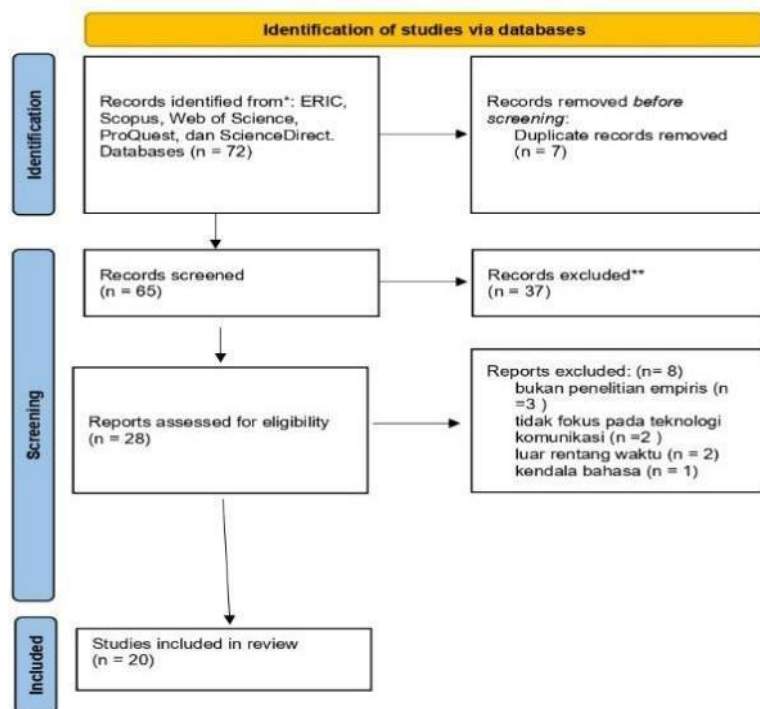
Identification of studies via databases

Identification

Records identified from*: ERIC, Scopus, Web of Science, ProQuest, dan ScienceDirect. Databases (n = 72)

Records removed *before screening*:
Duplicate records removed (n = 7)

Screening

Records screened (n = 65)

Records excluded** (n = 37)

Reports assessed for eligibility (n = 28)

Reports excluded: (n= 8)
bukan penelitian empiris (n =3 )
tidak fokus pada teknologi komunikasi (n =2 )
luar rentang waktu (n = 2)
kendala bahasa (n = 1)

Included

Studies included in review (n = 20)